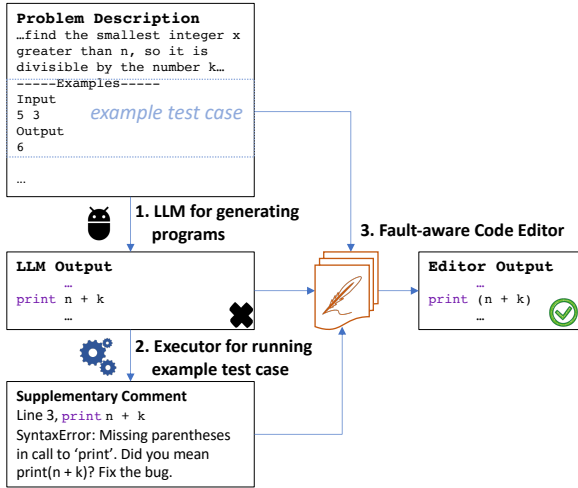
**Problem Description**
…find the smallest integer x greater than n, so it is divisible by the number k…
-----Examples-----
Input
5 3
Output
6

…

example test case

1. LLM for generating programs

3. Fault-aware Code Editor

**LLM Output**
…
print n + k
…

**Editor Output**
…
print (n + k)
…

2. Executor for running example test case

**Supplementary Comment**
Line 3, print n + k
SyntaxError: Missing parentheses in call to 'print'. Did you mean print(n + k)? Fix the bug.